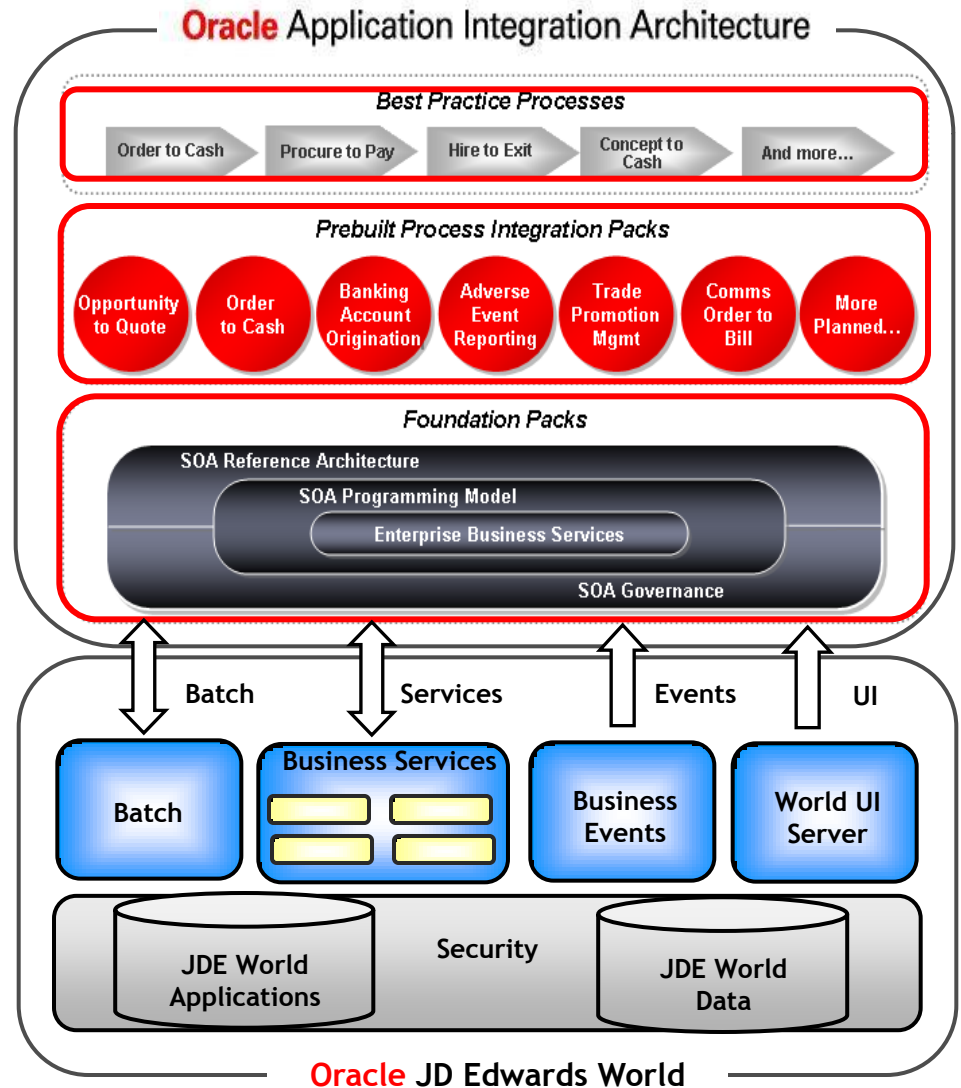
Oracle Application Integration Architecture

Best Practice Processes

Order to Cash

Procure to Pay

Hire to Exit

Concept to Cash

And more...

Prebuilt Process Integration Packs

Opportunity to Quote

Order to Cash

Banking Account Origination

Adverse Event Reporting

Trade Promotion Mgmt

Comms Order to Bill

More Planned...

Foundation Packs

SOA Reference Architecture

SOA Programming Model

Enterprise Business Services

SOA Governance

Batch

Services

Events

UI

Batch

Business Services

Business Events

World UI Server

JDE World Applications

Security

JDE World Data

Oracle JD Edwards World